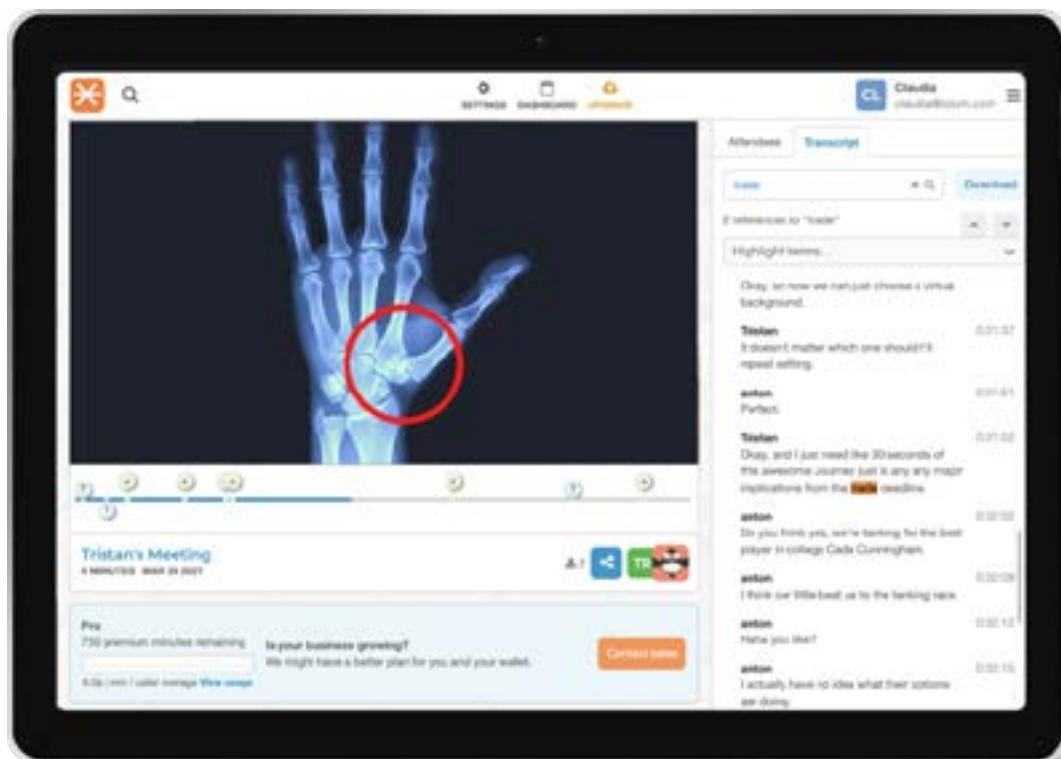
SETTINGS DASHBOARD UPGRADE

Claudia
claudia@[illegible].com

Attendees Transcript

trade

Download

2 references to "trade"

Highlight items...

Okay, so now we can just choose a virtual background.

Tristan 0:01:37
It doesn't matter which one should I'll repeat setting.

anton 0:01:41
Perfect.

Tristan 0:01:52
Okay, and I just need like 30 seconds of this awesome Journey just is any any major implications from the trade deadline.

anton 0:02:02
Do you think yes, we're tanking for the best player in college Cade Cunningham.

anton 0:02:09
I think our little beat us to the tanking race.

anton 0:02:12
Haha you like?

anton 0:02:15
I actually have no idea what their options are doing.

Tristan's Meeting
4 MINUTES MAR 24 2021

TR

Pro
750 premium minutes remaining
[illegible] View usage

Is your business growing?
We might have a better plan for you, and your wallet.

Contact sales